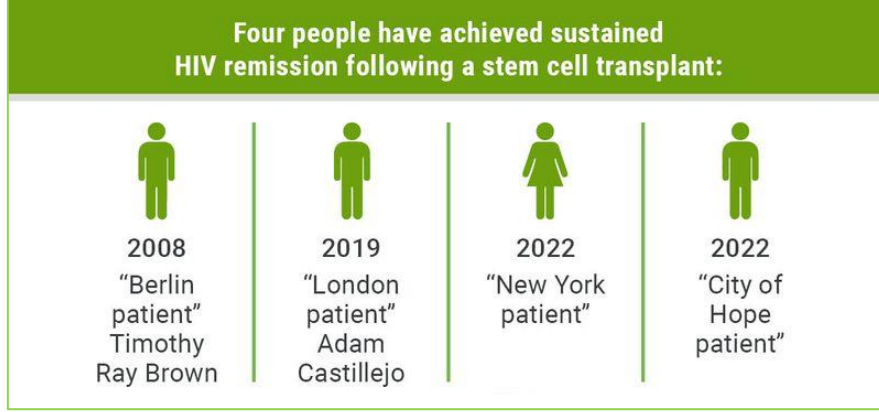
Four people have achieved sustained HIV remission following a stem cell transplant:

2008
“Berlin patient”
Timothy Ray Brown

2019
“London patient”
Adam Castillejo

2022
“New York patient”

2022
“City of Hope patient”